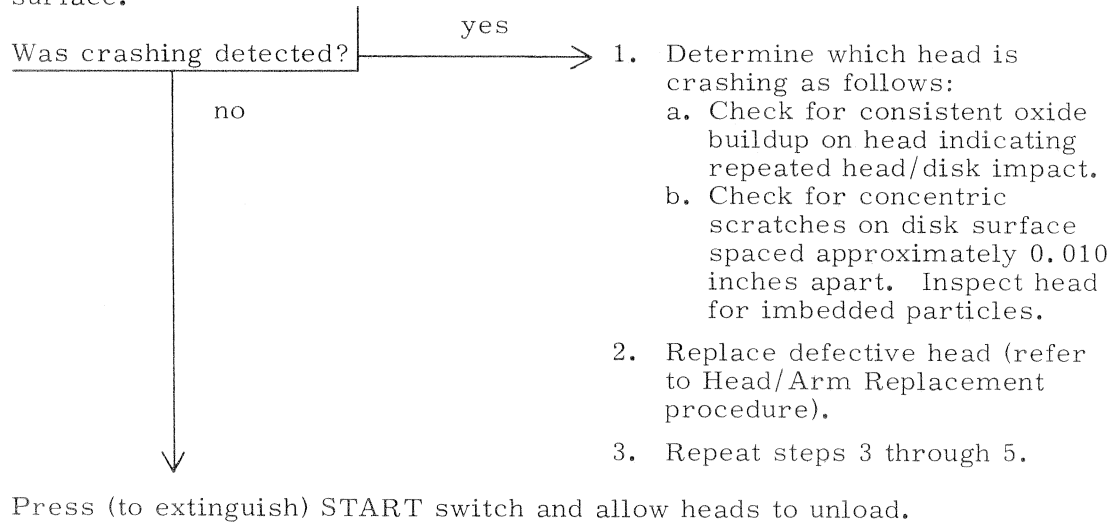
Was crashing detected?

yes

no

1. Determine which head is crashing as follows:
a. Check for consistent oxide buildup on head indicating repeated head/disk impact.
b. Check for concentric scratches on disk surface spaced approximately 0.010 inches apart. Inspect head for imbedded particles.

2. Replace defective head (refer to Head/Arm Replacement procedure).

3. Repeat steps 3 through 5.

Press (to extinguish) START switch and allow heads to unload.